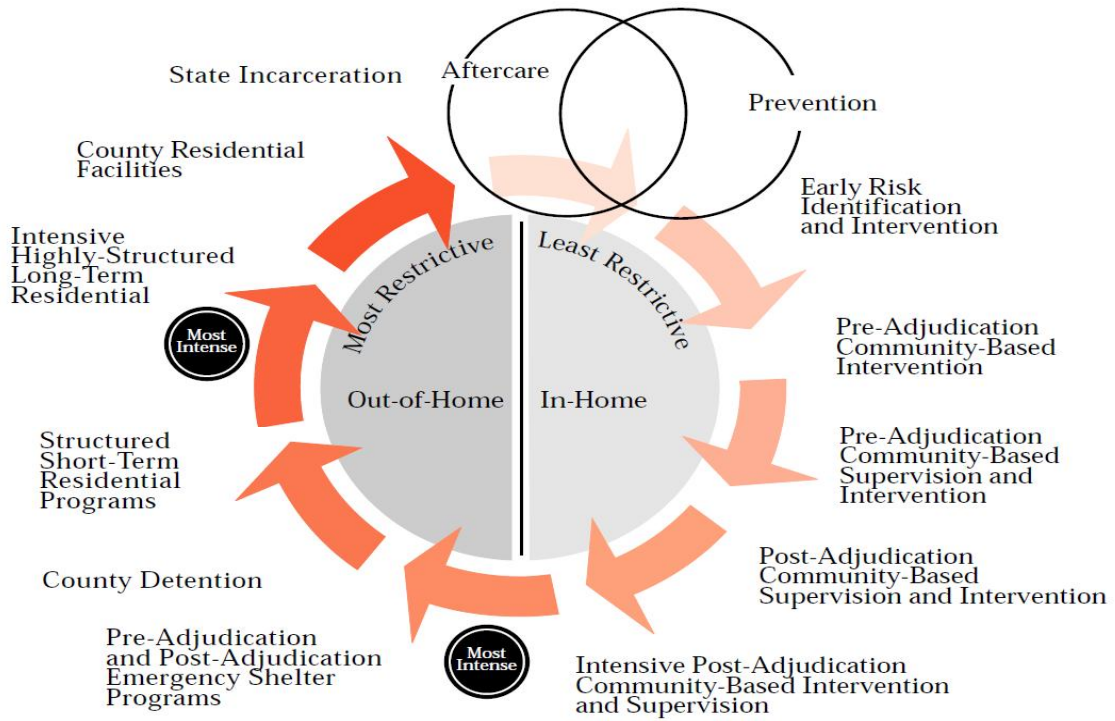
Aftercare

Prevention

State Incarceration

County Residential Facilities

Intensive Highly-Structured Long-Term Residential

Most Intense

Structured Short-Term Residential Programs

County Detention

Pre-Adjudication and Post-Adjudication Emergency Shelter Programs

Most Intense

Most Restrictive

Out-of-Home

Least Restrictive

In-Home

Early Risk Identification and Intervention

Pre-Adjudication Community-Based Intervention

Pre-Adjudication Community-Based Supervision and Intervention

Post-Adjudication Community-Based Supervision and Intervention

Intensive Post-Adjudication Community-Based Intervention and Supervision